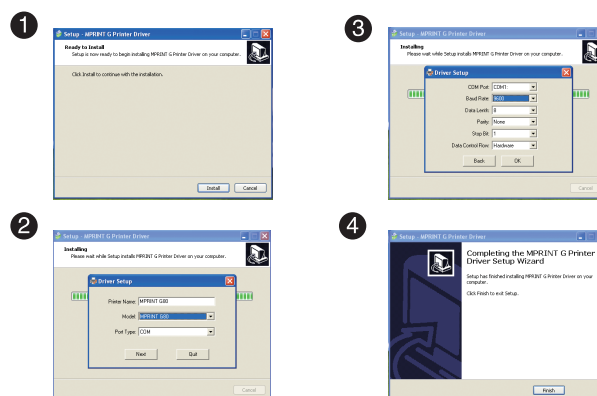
1

Setup - MPRINT G Printer Driver

Ready to Install
Setup is now ready to begin installing MPRINT G Printer Driver on your computer.

Click Install to continue with the installation.

Install Cancel

3

Setup - MPRINT G Printer Driver

Installing
Please wait while Setup installs MPRINT G Printer Driver on your computer.

Driver Setup

COM Port: COM1
Baud Rate: 9600
Data Length: 8
Parity: None
Stop Bit: 1
Data Control Flow: Hardware

Back OK

Cancel

2

Setup - MPRINT G Printer Driver

Installing
Please wait while Setup installs MPRINT G Printer Driver on your computer.

Driver Setup

Printer Name: MPRINT G80
Model: MPRINT G80
Port Type: COM

Next Quit

Cancel

4

Setup - MPRINT G Printer Driver

Completing the MPRINT G Printer Driver Setup Wizard

Setup has finished installing MPRINT G Printer Driver on your computer.

Click Finish to exit Setup.

Finish